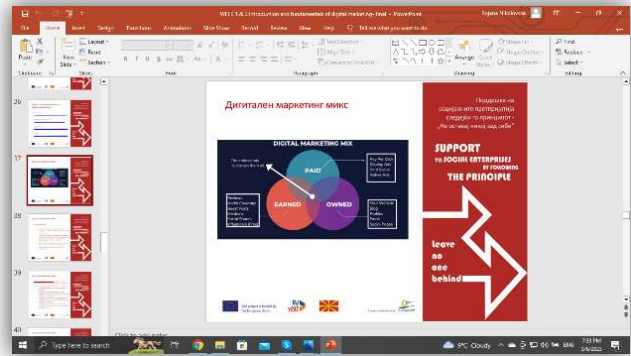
WEEK 1 & 2 Introduction and fundamentals of digital marketing- final - PowerPoint

Tijana Nikolovska

File Home Insert Design Transitions Animations Slide Show Record Review View Help Tell me what you want to do

Paste Clipboard New Slide Layout Reset Section Slides Font Paragraph Drawing Arrange Quick Styles Shape Fill Shape Outline Shape Effects Find Replace Select Editing

Text Direction Align Text Convert to SmartArt

36

37

38

39

40

Дигитален маркетинг микс

DIGITAL MARKETING MIX

PAID

EARNED

OWNED

Поддршка на социјалните претпријатија следејќи го принципот - „Не оставај никој зад себе"

SUPPORT TO SOCIAL ENTERPRISES BY FOLLOWING THE PRINCIPLE

leave no one behind

This project is funded by the European Union

Click to add notes

Type here to search

9°C Cloudy

ENG

7:33 PM